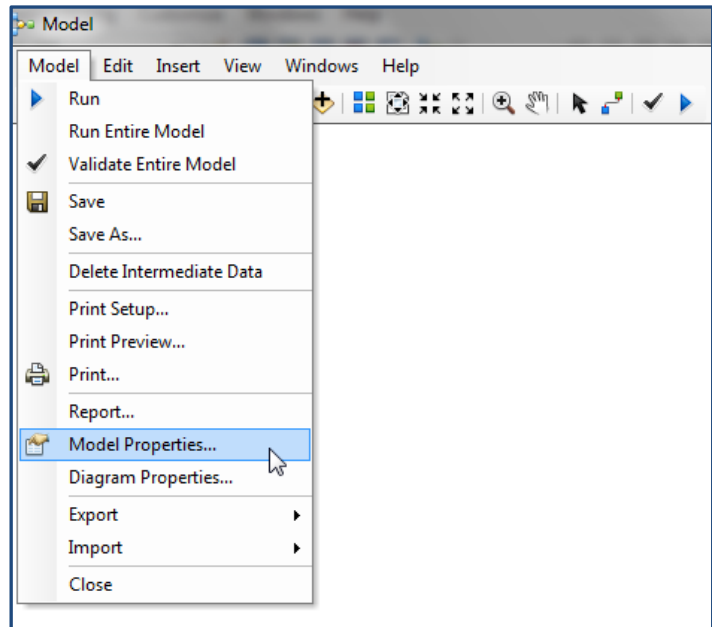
Model

Model Edit Insert View Windows Help

Run
Run Entire Model
Validate Entire Model
Save
Save As...
Delete Intermediate Data
Print Setup...
Print Preview...
Print...
Report...
Model Properties...
Diagram Properties...
Export
Import
Close